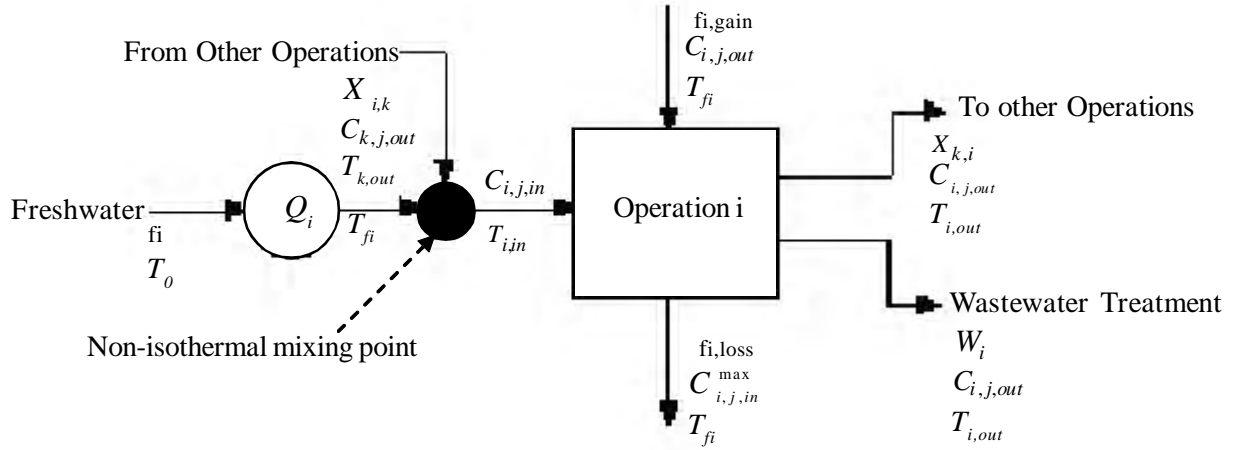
From Other Operations

$X_{i,k}$
$C_{k,j,out}$
$T_{k,out}$

fi,gain
$C_{i,j,out}$
$T_{fi}$

To other Operations
$X_{k,i}$
$C_{i,j,out}$
$T_{i,out}$

Freshwater
fi
$T_0$

$Q_i$

$T_{fi}$

$C_{i,j,in}$
$T_{i,in}$

Operation i

Wastewater Treatment
$W_i$
$C_{i,j,out}$
$T_{i,out}$

Non-isothermal mixing point

fi,loss
$C^{\max}_{i,j,in}$
$T_{fi}$